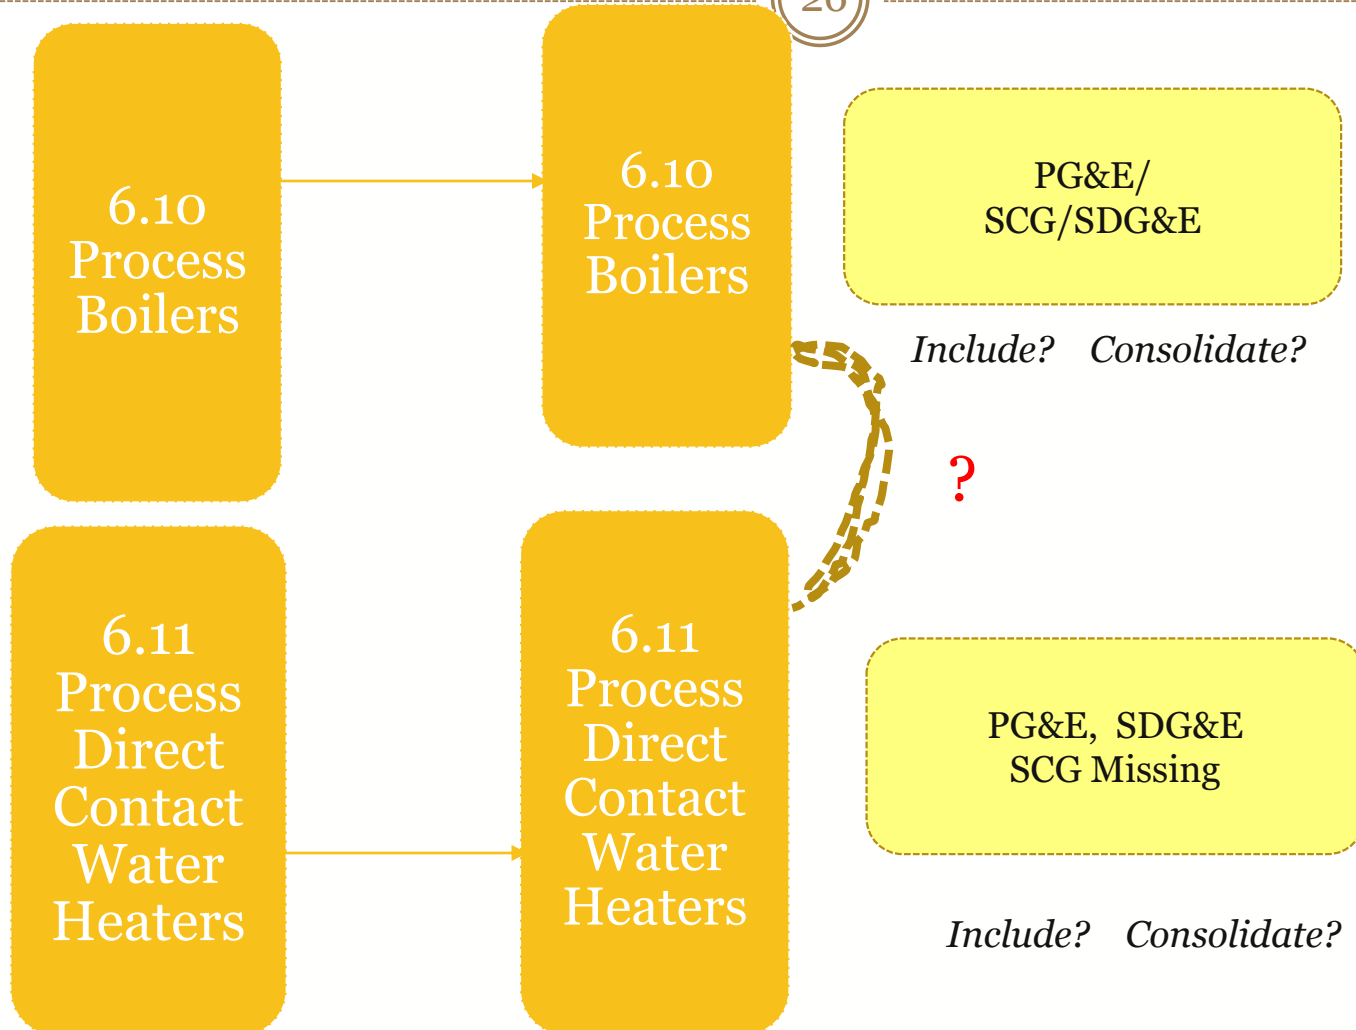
26

6.10 Process Boilers

6.10 Process Boilers

PG&E/ SCG/SDG&E

*Include?* *Consolidate?*

?

6.11 Process Direct Contact Water Heaters

6.11 Process Direct Contact Water Heaters

PG&E, SDG&E SCG Missing

*Include?* *Consolidate?*